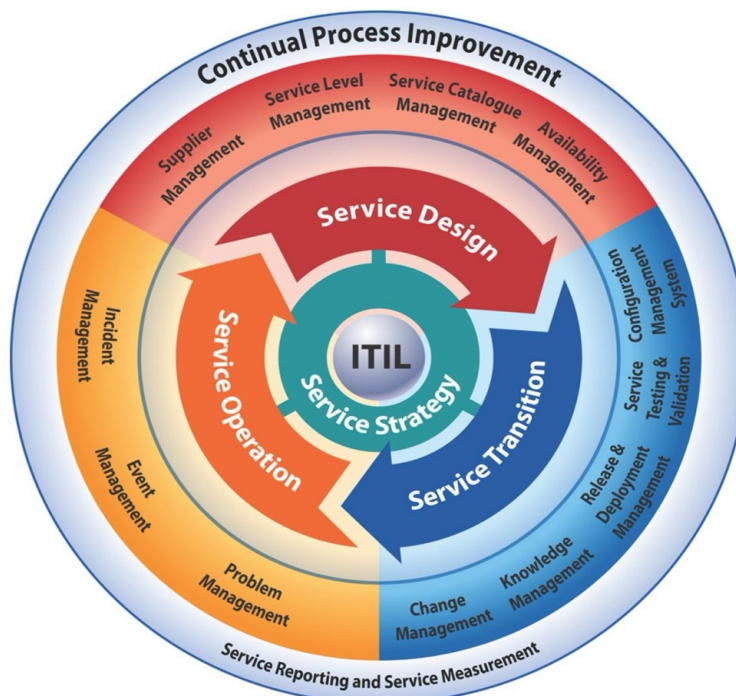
Continual Process Improvement

Supplier Management

Service Level Management

Service Catalogue Management

Availability Management

Service Design

Configuration Management System

Service Testing & Validation

Release & Deployment Management

Knowledge Management

Change Management

Service Transition

ITIL

Service Strategy

Service Operation

Incident Management

Event Management

Problem Management

Service Reporting and Service Measurement